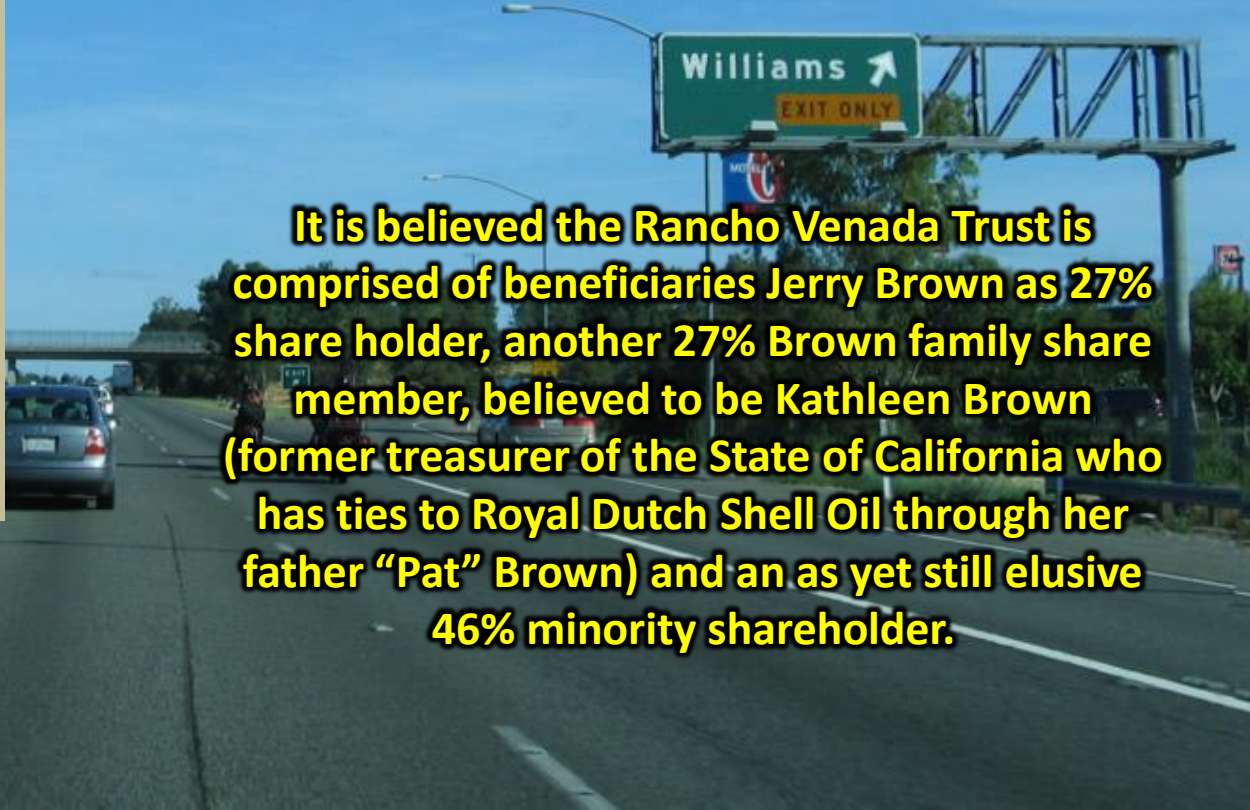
Williams

EXIT ONLY

It is believed the Rancho Venada Trust is comprised of beneficiaries Jerry Brown as 27% share holder, another 27% Brown family share member, believed to be Kathleen Brown (former treasurer of the State of California who has ties to Royal Dutch Shell Oil through her father “Pat” Brown) and an as yet still elusive 46% minority shareholder.